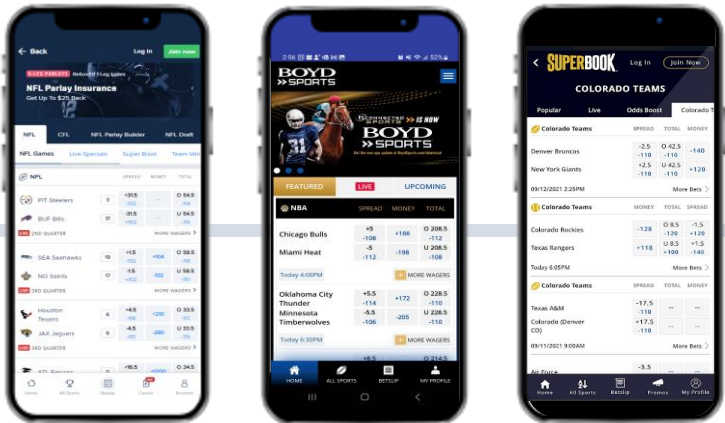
← Back Log In Join now

5-LEG PARLAYS Refund if 1 leg loses

NFL Parlay Insurance
Get Up To $25 Back

NFL CFL NFL Parlay Builder NFL Draft

NFL Games Live Specials Super Bowl Team Win

NFL SPREAD MONEY TOTAL

PIT Steelers 3 +31.5 -114 O 54.5 -114
BUF Bills 31.5 -31.5 +102 U 54.5 -114
LIVE 2ND QUARTER MORE WAGERS

SEA Seahawks 10 +1.5 -112 +104 O 56.5 -110
NO Saints 17 -1.5 +102 -124 U 56.5 -110
LIVE 3RD QUARTER MORE WAGERS

Houston Texans 6 +4.5 -110 +210 O 33.5 -110
JAX Jaguars 6 -4.5 -110 -250 U 33.5 -110
LIVE 2ND QUARTER MORE WAGERS

ATL Falcons 0 +16.5 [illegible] O 45.5

Home All Sports Betslip Casino Account

2:56 52%

BOYD SPORTS

CONNECTED SPORTS IS NOW BOYD SPORTS

FEATURED LIVE UPCOMING

NBA SPREAD MONEY TOTAL

Chicago Bulls +5 -108 +166 O 208.5 -112
Miami Heat -5 -112 -198 U 208.5 -108
Today 4:00PM MORE WAGERS

Oklahoma City Thunder +5.5 -114 +172 O 228.5 -110
Minnesota Timberwolves -5.5 -106 -205 U 228.5 -110
Today 6:30PM MORE WAGERS

+8.5 O 214.5

HOME ALL SPORTS BETSLIP MY PROFILE

SUPERBOOK Log In Join Now

COLORADO TEAMS

Popular Live Odds Boost Colorado T

Colorado Teams SPREAD TOTAL MONEY
Denver Broncos -2.5 -110 O 42.5 -110 -140
New York Giants +2.5 -110 U 42.5 -110 +120
09/12/2021 2:25PM More Bets

Colorado Teams MONEY TOTAL SPREAD
Colorado Rockies -128 O 8.5 -120 -1.5 +120
Texas Rangers +118 U 8.5 +100 +1.5 -140
Today 6:05PM More Bets

Colorado Teams SPREAD TOTAL MONEY
Texas A&M -17.5 -110 -- --
Colorado (Denver CO) +17.5 -110 -- --
09/11/2021 9:00AM More Bets

Air Force -3.5

Home All Sports Betslip Promos My Profile